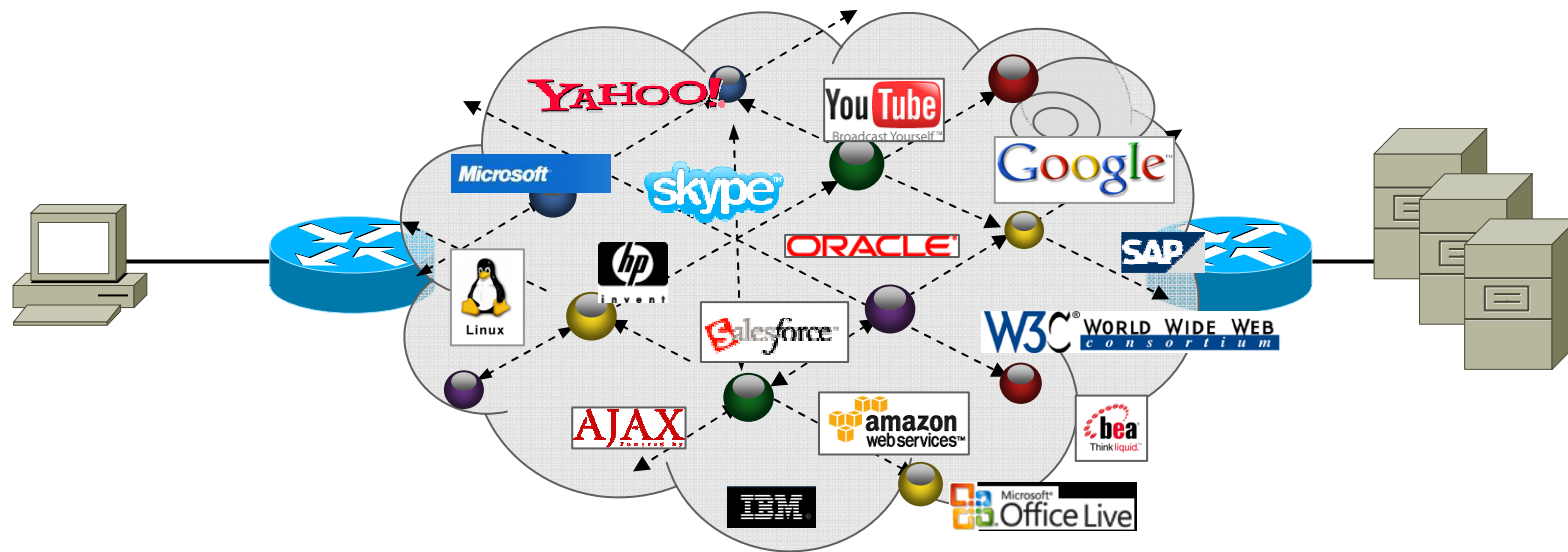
YAHOO!

YouTube
Broadcast Yourself™

Microsoft

skype

Google

hp
invent

ORACLE

SAP

Linux

salesforce

W3C® WORLD WIDE WEB
consortium

AJAX

amazon
webservices™

bea
Think liquid.

IBM

Microsoft®
Office Live